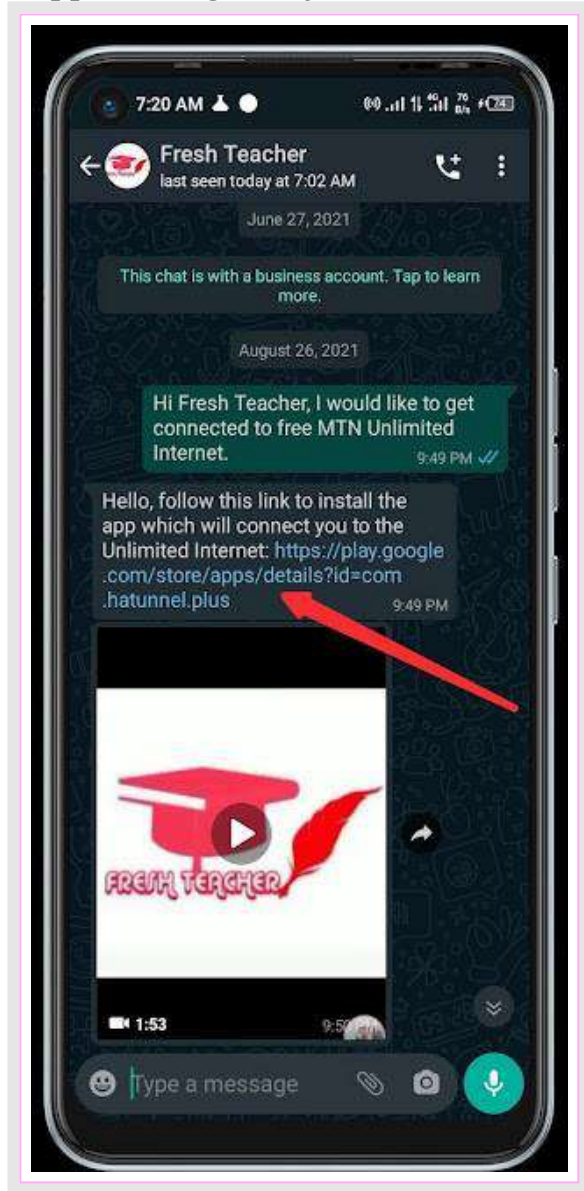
7:20 AM

Fresh Teacher
last seen today at 7:02 AM

June 27, 2021

This chat is with a business account. Tap to learn more.

August 26, 2021

Hi Fresh Teacher, I would like to get connected to free MTN Unlimited Internet.
9:49 PM

Hello, follow this link to install the app which will connect you to the Unlimited Internet: https://play.google.com/store/apps/details?id=com.hatunnel.plus
9:49 PM

FRESH TEACHER

1:53
9:50

Type a message